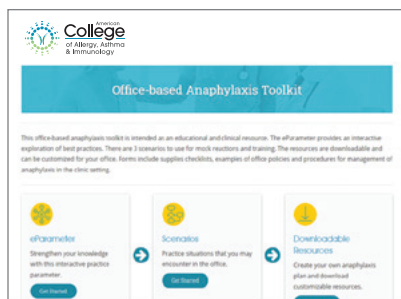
American College of Allergy, Asthma & Immunology

Office-based Anaphylaxis Toolkit

This office-based anaphylaxis toolkit is intended as an educational and clinical resource. The eParameter provides an interactive exploration of best practices. There are 3 scenarios to use for mock reactions and training. The resources are downloadable and can be customized for your office. Forms include supplies checklists, examples of office policies and procedures for management of anaphylaxis in the clinic setting.

eParameter
Strengthen your knowledge with this interactive practice parameter.
Get Started

Scenarios
Practice situations that you may encounter in the office.
Get Started

Downloadable Resources
Create your own anaphylaxis plan and download customizable resources.
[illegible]